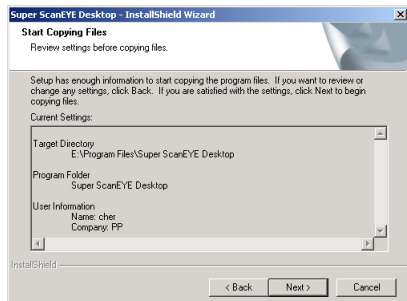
Super ScanEYE Desktop - InstallShield Wizard

Start Copying Files
Review settings before copying files.

Setup has enough information to start copying the program files. If you want to review or change any settings, click Back. If you are satisfied with the settings, click Next to begin copying files.

Current Settings:

Target Directory
E:\Program Files\Super ScanEYE Desktop

Program Folder
Super ScanEYE Desktop

User Information
Name: cher
Company: PP

InstallShield

< Back
Next >
Cancel